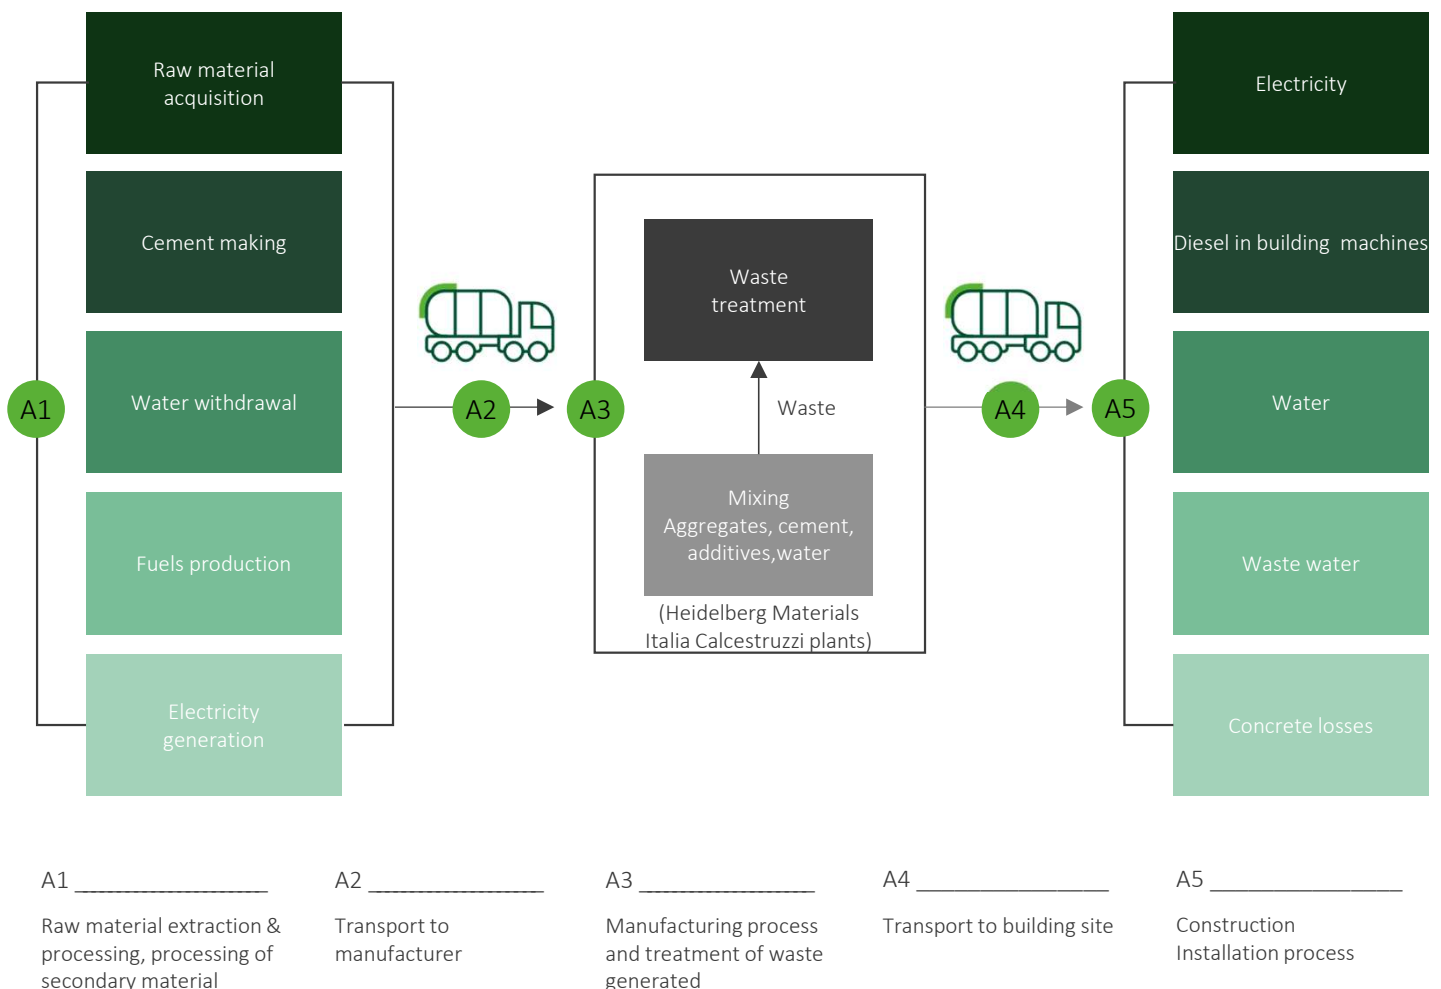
Raw material acquisition

Cement making

Water withdrawal

Fuels production

Electricity generation

A1

A2

A3

Waste treatment

Waste

Mixing Aggregates, cement, additives,water

(Heidelberg Materials Italia Calcestruzzi plants)

A4

A5

Electricity

Diesel in building machines

Water

Waste water

Concrete losses

A1 ___________________

Raw material extraction & processing, processing of secondary material

A2 __________________

Transport to manufacturer

A3 __________________

Manufacturing process and treatment of waste generated

A4 _________________

Transport to building site

A5 _________________

Construction Installation process